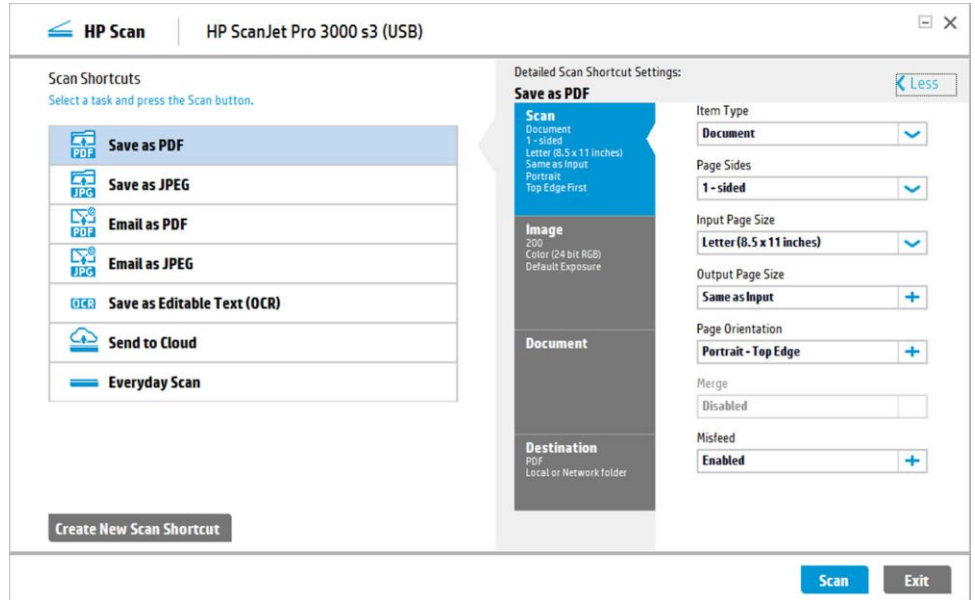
HP Scan | HP ScanJet Pro 3000 s3 (USB)

Scan Shortcuts
Select a task and press the Scan button.

PDF Save as PDF
JPG Save as JPEG
PDF Email as PDF
JPG Email as JPEG
OCR Save as Editable Text (OCR)
Send to Cloud
Everyday Scan

Create New Scan Shortcut

Detailed Scan Shortcut Settings:
Save as PDF
Less

Scan
Document
1 - sided
Letter (8.5 x 11 inches)
Same as Input
Portrait
Top Edge First

Image
200
Color (24 bit RGB)
Default Exposure

Document

Destination
PDF
Local or Network folder

Item Type
Document
Page Sides
1 - sided
Input Page Size
Letter (8.5 x 11 inches)
Output Page Size
Same as Input
Page Orientation
Portrait - Top Edge
Merge
Disabled
Misfeed
Enabled

Scan
Exit